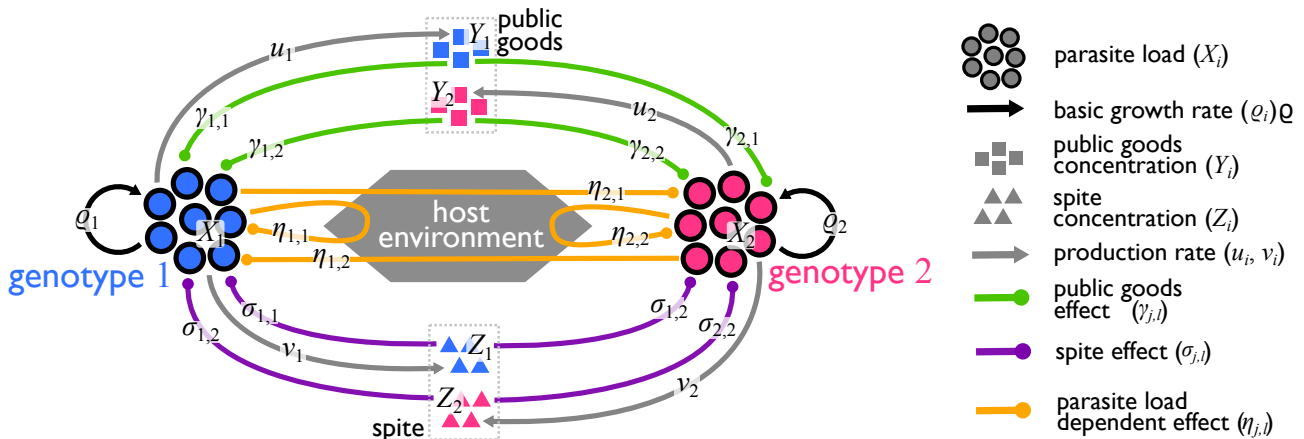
public goods
$Y_1$
$u_1$
$Y_2$
$u_2$
$\gamma_{1,1}$
$\gamma_{1,2}$
$\gamma_{2,2}$
$\gamma_{2,1}$
$\eta_{2,1}$
host environment
$\varrho_1$
$X_1$
$\eta_{1,1}$
$\eta_{2,2}$
$X_2$
$\varrho_2$
$\eta_{1,2}$
genotype 1
genotype 2
$\sigma_{1,1}$
$\sigma_{1,2}$
$\sigma_{1,2}$
$\sigma_{2,2}$
$v_1$
$Z_1$
$Z_2$
$v_2$
spite

parasite load ($X_i$)
basic growth rate ($\varrho_i$)ϱ
public goods concentration ($Y_i$)
spite concentration ($Z_i$)
production rate ($u_i$, $v_i$)
public goods effect ($\gamma_{j,l}$)
spite effect ($\sigma_{j,l}$)
parasite load dependent effect ($\eta_{j,l}$)